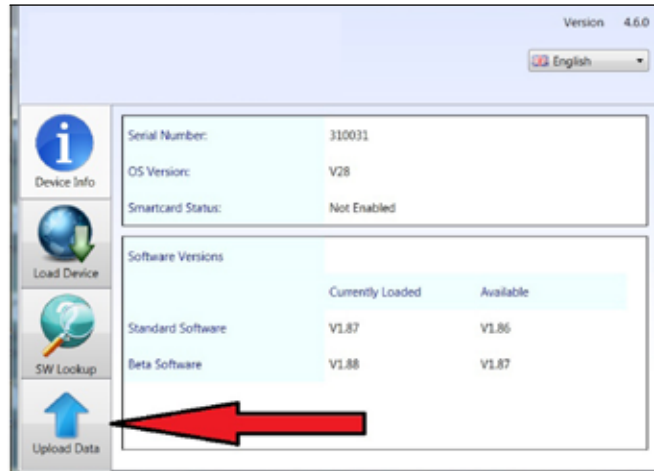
Version 4.6.0

English

Device Info

Load Device

SW Lookup

Upload Data

| Serial Number: | 310031 |
|---|---|
| OS Version: | V28 |
| Smartcard Status: | Not Enabled |

| Software Versions | | |
|---|---|---|
| | Currently Loaded | Available |
| Standard Software | V1.87 | V1.86 |
| Beta Software | V1.88 | V1.87 |